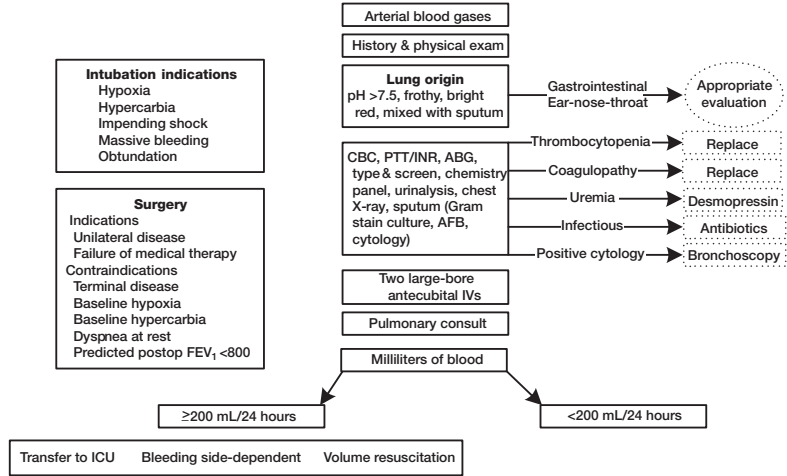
Arterial blood gases

History & physical exam

Intubation indications
Hypoxia
Hypercarbia
Impending shock
Massive bleeding
Obtundation

Lung origin
pH >7.5, frothy, bright red, mixed with sputum

Gastrointestinal
Ear-nose-throat

Appropriate evaluation

CBC, PTT/INR, ABG, type & screen, chemistry panel, urinalysis, chest X-ray, sputum (Gram stain culture, AFB, cytology)

Thrombocytopenia
Replace
Coagulopathy
Replace
Uremia
Desmopressin
Infectious
Antibiotics
Positive cytology
Bronchoscopy

Surgery
Indications
Unilateral disease
Failure of medical therapy
Contraindications
Terminal disease
Baseline hypoxia
Baseline hypercarbia
Dyspnea at rest
Predicted postop $FEV_1$ <800

Two large-bore antecubital IVs

Pulmonary consult

Milliliters of blood

≥200 mL/24 hours

<200 mL/24 hours

Transfer to ICU Bleeding side-dependent Volume resuscitation